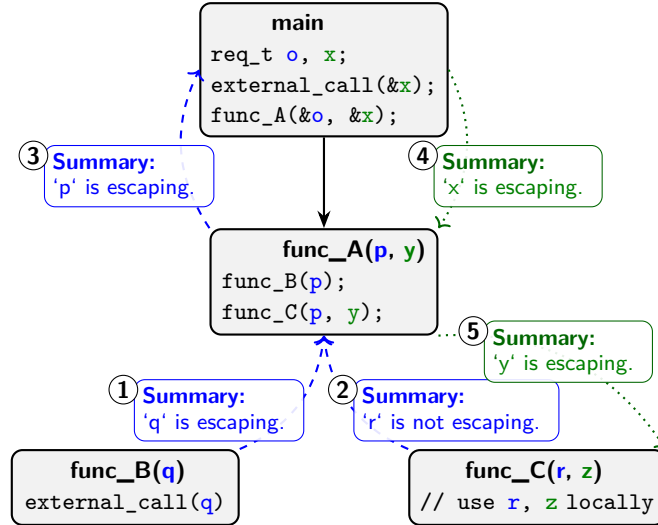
main
req_t o, x;
external_call(&x);
func_A(&o, &x);

3 Summary:
'p' is escaping.

4 Summary:
'x' is escaping.

func_A(p, y)
func_B(p);
func_C(p, y);

5 Summary:
'y' is escaping.

1 Summary:
'q' is escaping.

2 Summary:
'r' is not escaping.

func_B(q)
external_call(q)

func_C(r, z)
// use r, z locally